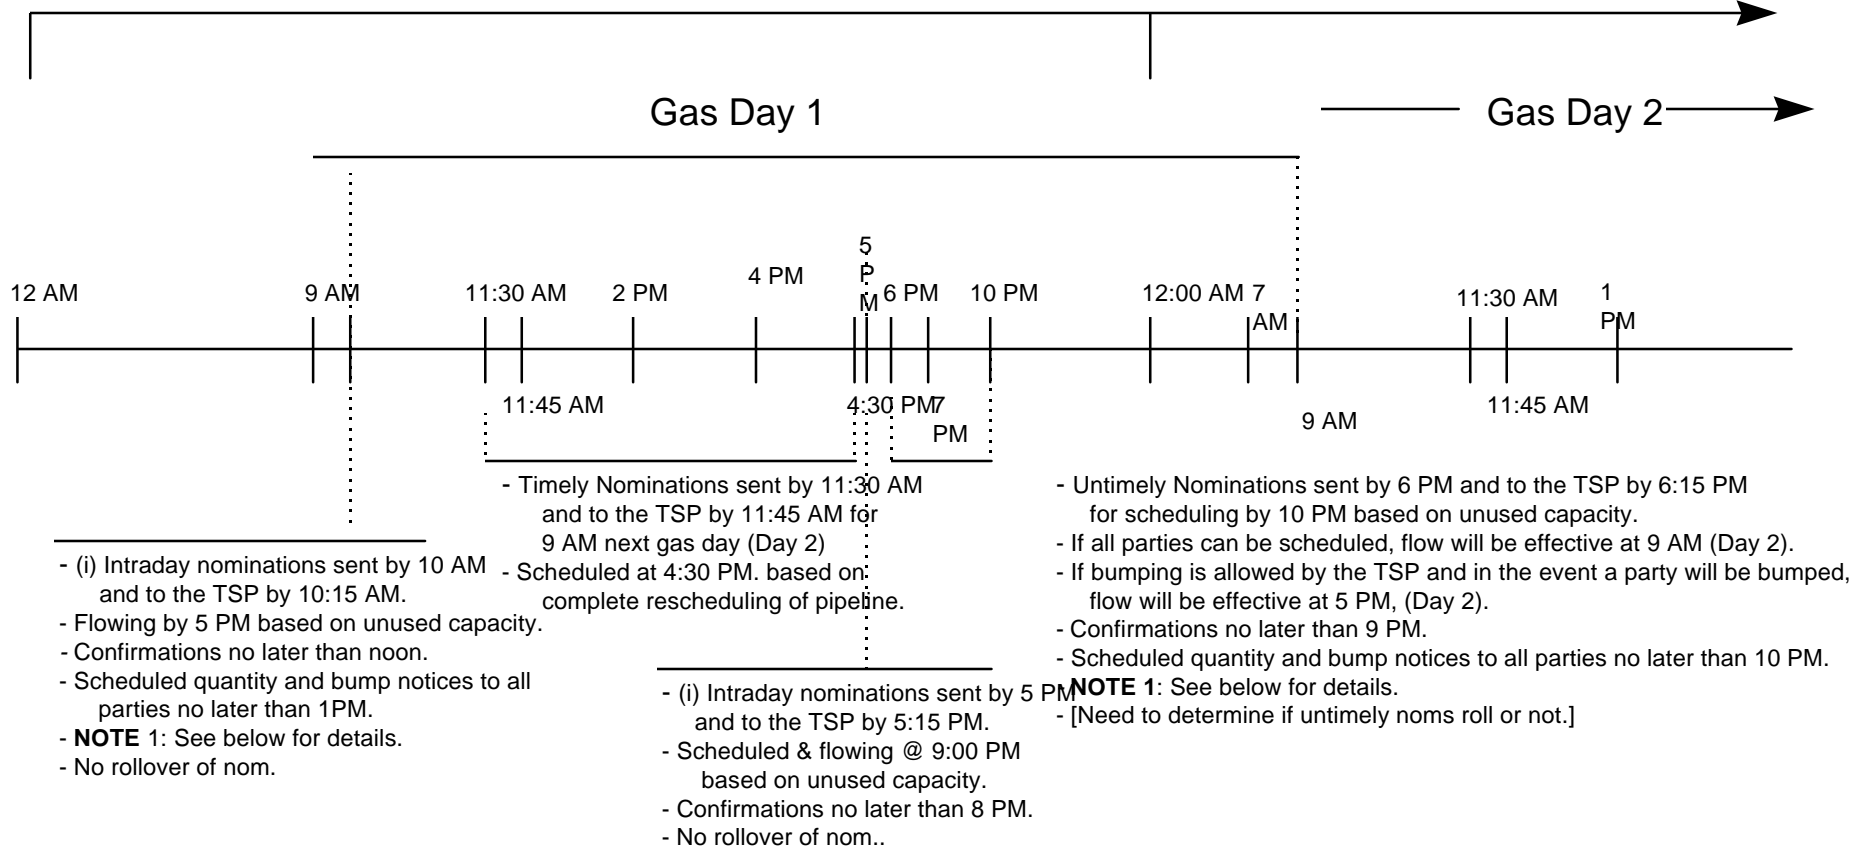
Gas Day 1

Gas Day 2

12 AM

9 AM

11:30 AM

2 PM

4 PM

5 PM

6 PM

10 PM

12:00 AM

7 AM

11:30 AM

1 PM

11:45 AM

4:30 PM

7 PM

9 AM

11:45 AM

- Timely Nominations sent by 11:30 AM and to the TSP by 11:45 AM for 9 AM next gas day (Day 2)
- Scheduled at 4:30 PM. based on complete rescheduling of pipeline.

- Untimely Nominations sent by 6 PM and to the TSP by 6:15 PM for scheduling by 10 PM based on unused capacity.
- If all parties can be scheduled, flow will be effective at 9 AM (Day 2).
- If bumping is allowed by the TSP and in the event a party will be bumped, flow will be effective at 5 PM, (Day 2).
- Confirmations no later than 9 PM.
- Scheduled quantity and bump notices to all parties no later than 10 PM.
- **NOTE 1**: See below for details.
- [Need to determine if untimely noms roll or not.]

- (i) Intraday nominations sent by 10 AM and to the TSP by 10:15 AM.
- Flowing by 5 PM based on unused capacity.
- Confirmations no later than noon.
- Scheduled quantity and bump notices to all parties no later than 1PM.
- **NOTE** 1: See below for details.
- No rollover of nom.

- (i) Intraday nominations sent by 5 PM and to the TSP by 5:15 PM.
- Scheduled & flowing @ 9:00 PM based on unused capacity.
- Confirmations no later than 8 PM.
- No rollover of nom..